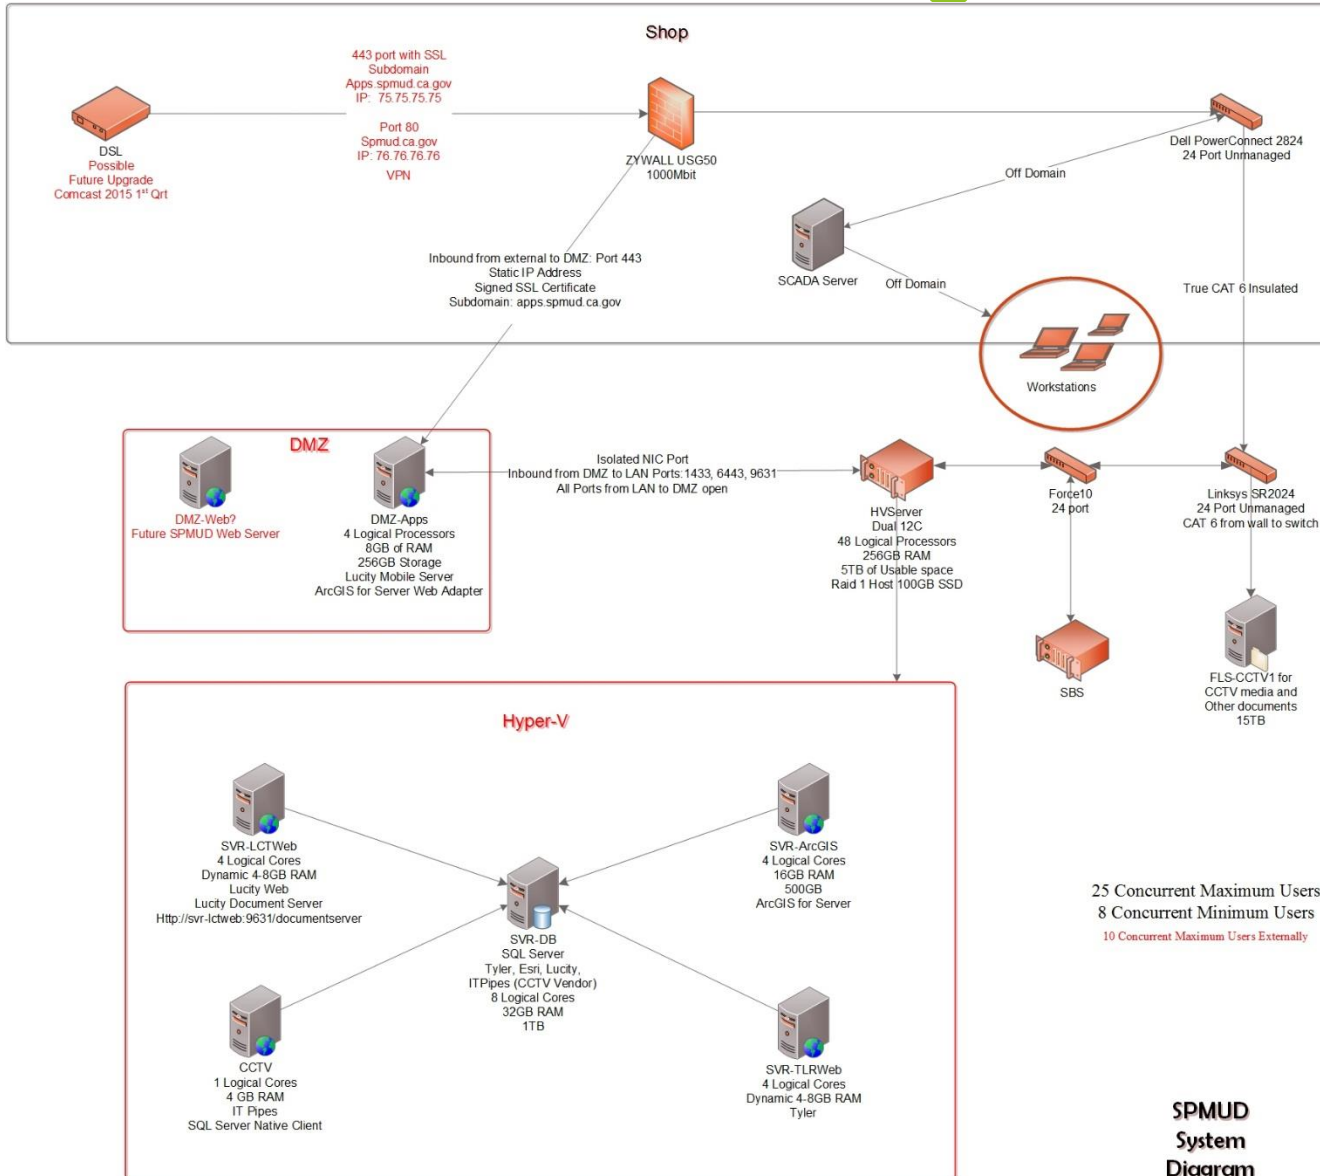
Shop

DSL
Possible
Future Upgrade
Comcast 2015 $1^{st}$ Qrt

443 port with SSL
Subdomain
Apps.spmud.ca.gov
IP: 75.75.75.75

Port 80
Spmud.ca.gov
IP: 76.76.76.76

VPN

ZYWALL USG50
1000Mbit

Dell PowerConnect 2824
24 Port Unmanaged

Off Domain

SCADA Server

Off Domain

Inbound from external to DMZ: Port 443
Static IP Address
Signed SSL Certificate
Subdomain: apps.spmud.ca.gov

True CAT 6 Insulated

Workstations

DMZ

DMZ-Web?
Future SPMUD Web Server

DMZ-Apps
4 Logical Processors
8GB of RAM
256GB Storage
Lucity Mobile Server
ArcGIS for Server Web Adapter

Isolated NIC Port
Inbound from DMZ to LAN Ports:1433, 6443, 9631
All Ports from LAN to DMZ open

HVServer
Dual 12C
48 Logical Processors
256GB RAM
5TB of Usable space
Raid 1 Host 100GB SSD

Force10
24 port

Linksys SR2024
24 Port Unmanaged
CAT 6 from wall to switch

SBS

FLS-CCTV1 for
CCTV media and
Other documents
15TB

Hyper-V

SVR-LCTWeb
4 Logical Cores
Dynamic 4-8GB RAM
Lucity Web
Lucity Document Server
Http://svr-lctweb:9631/documentserver

SVR-ArcGIS
4 Logical Cores
16GB RAM
500GB
ArcGIS for Server

SVR-DB
SQL Server
Tyler, Esri, Lucity,
ITPipes (CCTV Vendor)
8 Logical Cores
32GB RAM
1TB

CCTV
1 Logical Cores
4 GB RAM
IT Pipes
SQL Server Native Client

SVR-TLRWeb
4 Logical Cores
Dynamic 4-8GB RAM
Tyler

25 Concurrent Maximum Users
8 Concurrent Minimum Users
10 Concurrent Maximum Users Externally

SPMUD
System
Diagram